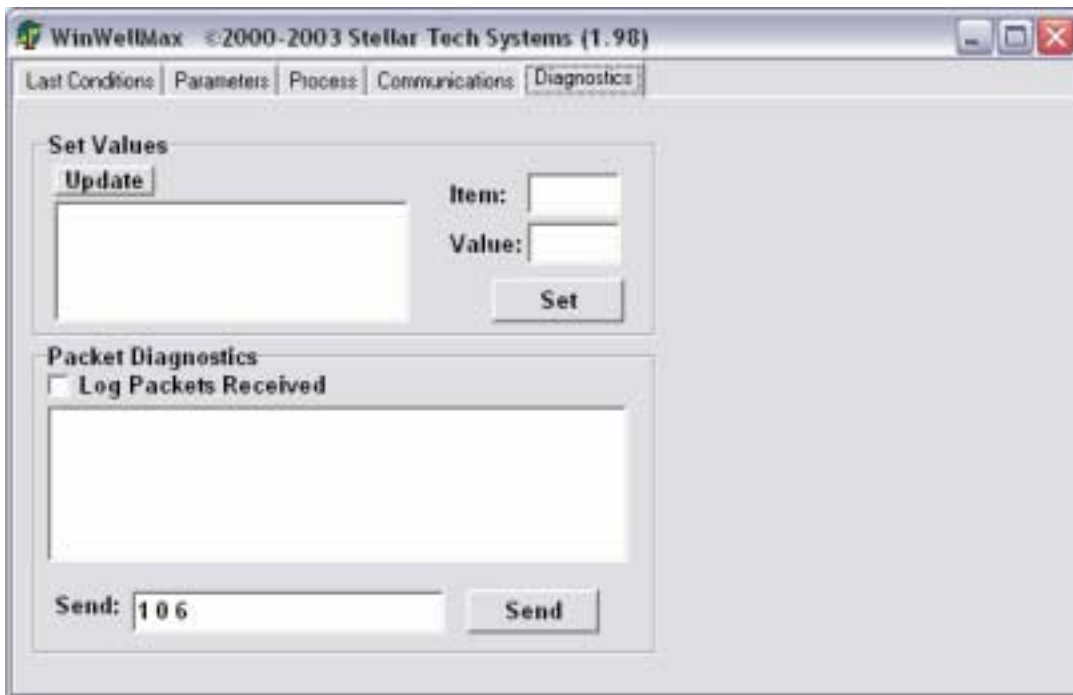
WinWellMax ©2000-2003 Stellar Tech Systems (1.98)

Last Conditions | Parameters | Process | Communications | Diagnostics

Set Values

Update

Item:

Value:

Set

Packet Diagnostics

Log Packets Received

Send: 1 0 6

Send